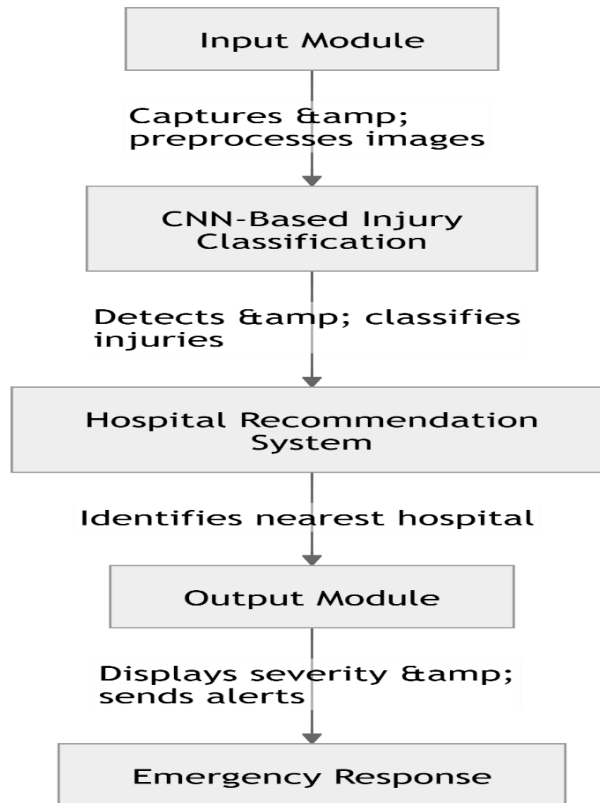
Input Module

Captures &amp; preprocesses images

CNN-Based Injury Classification

Detects &amp; classifies injuries

Hospital Recommendation System

Identifies nearest hospital

Output Module

Displays severity &amp; sends alerts

Emergency Response